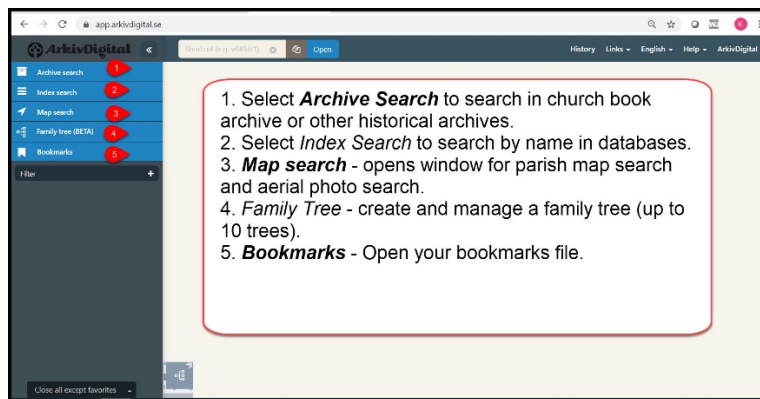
app.arkivdigital.se

ArkivDigital «

Shortcut (e.g. v84563) Open

History Links English Help ArkivDigital

Archive search 1
Index search 2
Map search 3
Family tree (BETA) 4
Bookmarks 5

Filter +

1. Select **Archive Search** to search in church book archive or other historical archives.
2. Select *Index Search* to search by name in databases.
3. **Map search** - opens window for parish map search and aerial photo search.
4. *Family Tree* - create and manage a family tree (up to 10 trees).
5. **Bookmarks** - Open your bookmarks file.

Close all except favorites